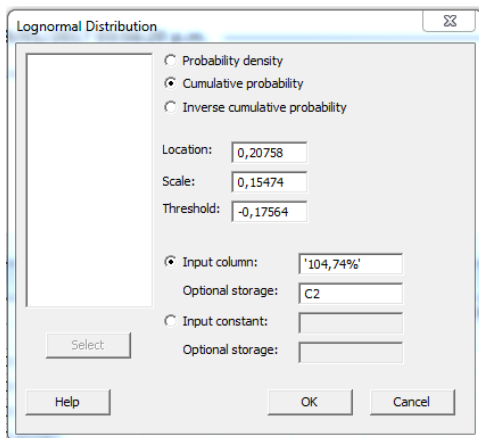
Lognormal Distribution

Probability density
Cumulative probability
Inverse cumulative probability

Location: 0,20758
Scale: 0,15474
Threshold: -0,17564

Input column: '104,74%'
Optional storage: C2
Input constant:
Optional storage:

Select

Help
OK
Cancel